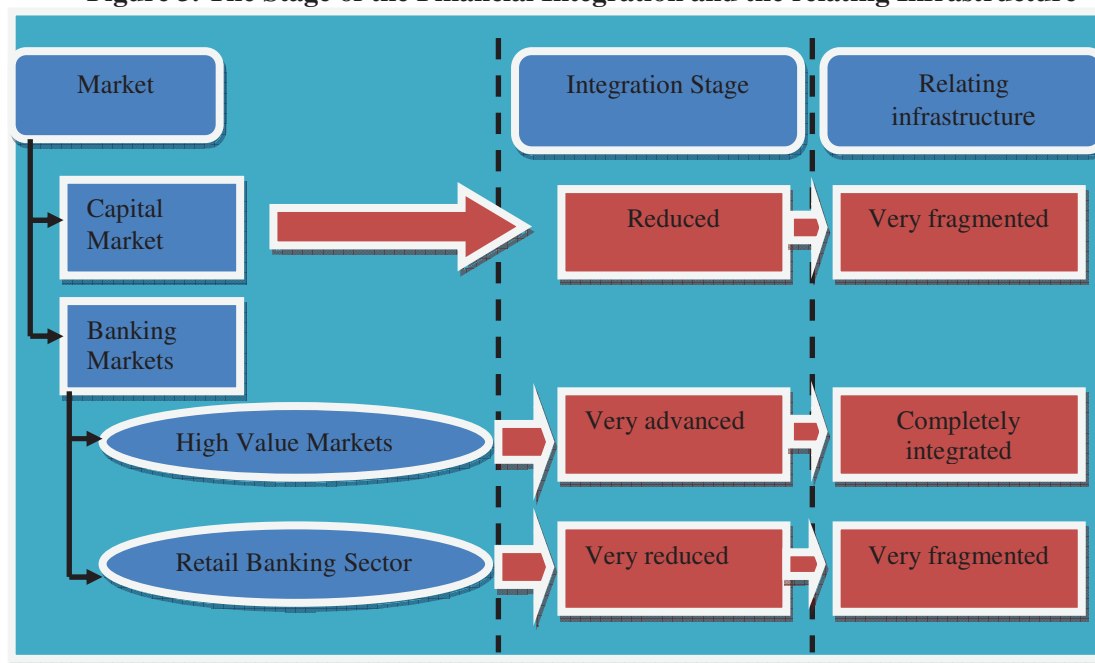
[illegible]

Market

Integration Stage

Relating infrastructure

Capital Market

Reduced

Very fragmented

Banking Markets

High Value Markets

Very advanced

Completely integrated

Retail Banking Sector

Very reduced

Very fragmented